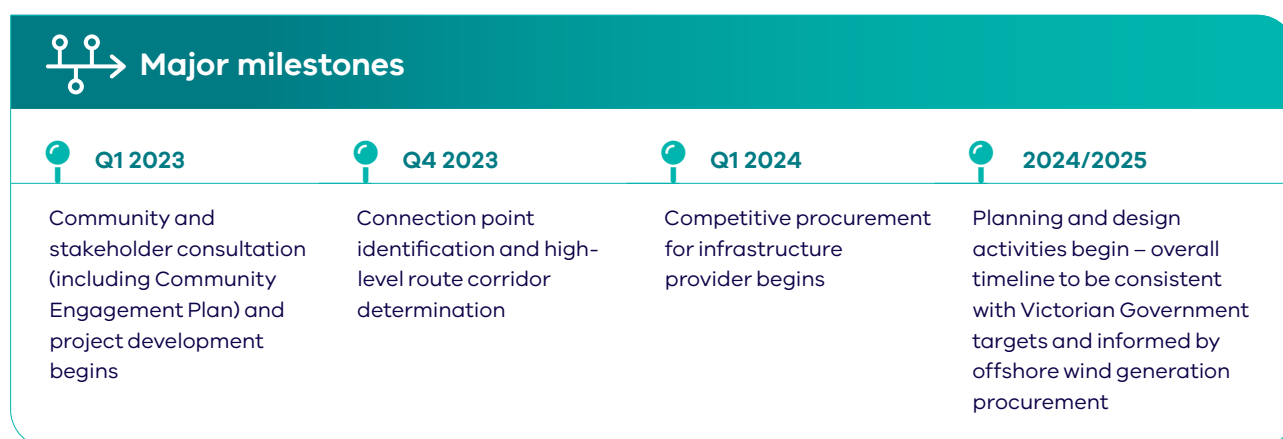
Major milestones

Q1 2023

Community and stakeholder consultation (including Community Engagement Plan) and project development begins

Q4 2023

Connection point identification and high-level route corridor determination

Q1 2024

Competitive procurement for infrastructure provider begins

2024/2025

Planning and design activities begin – overall timeline to be consistent with Victorian Government targets and informed by offshore wind generation procurement